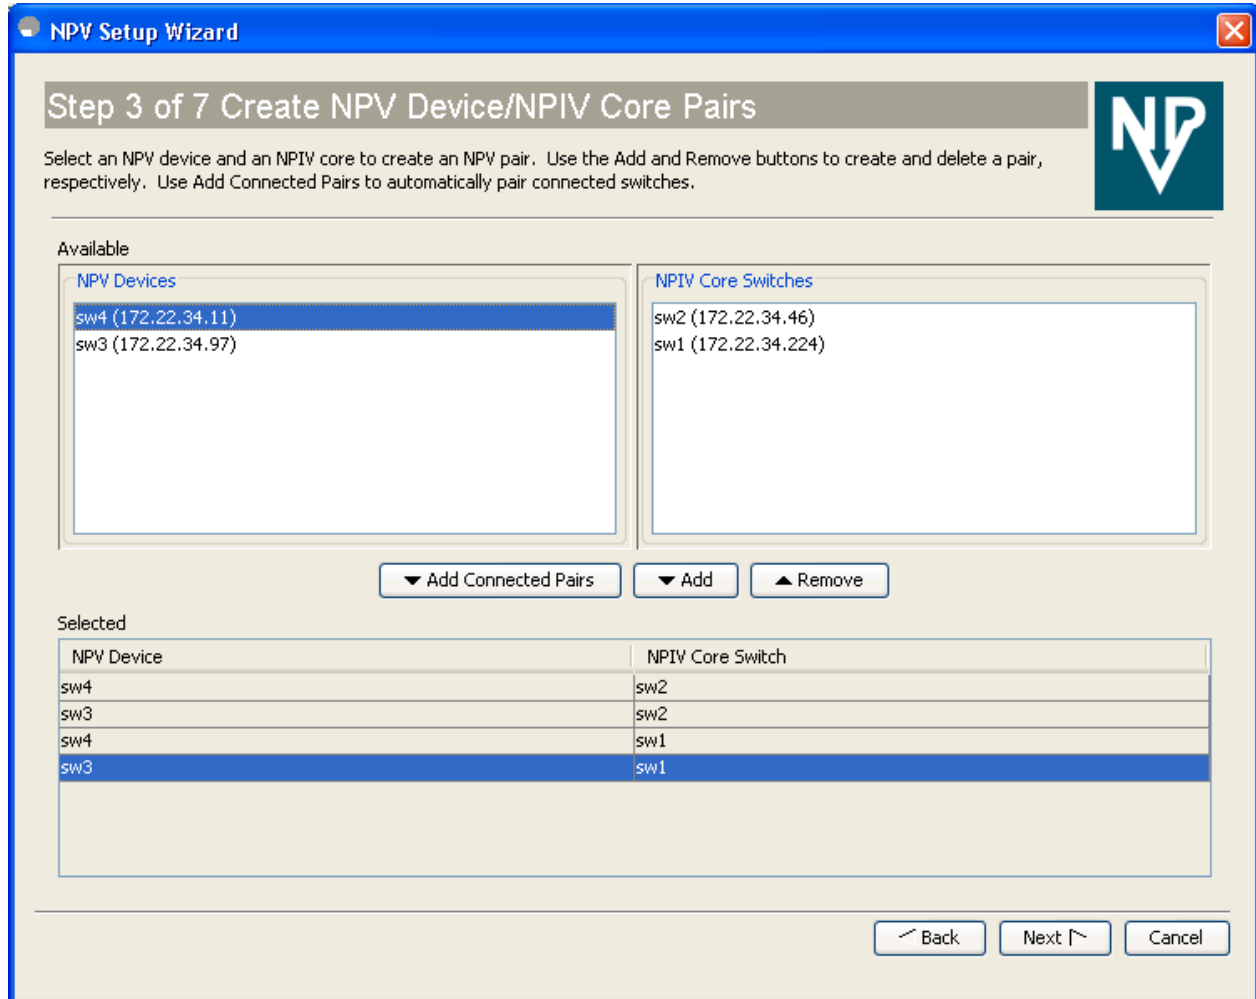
NPV Setup Wizard

Step 3 of 7 Create NPV Device/NPIV Core Pairs

Select an NPV device and an NPIV core to create an NPV pair. Use the Add and Remove buttons to create and delete a pair, respectively. Use Add Connected Pairs to automatically pair connected switches.

NPV

Available

NPV Devices

sw4 (172.22.34.11)
sw3 (172.22.34.97)

NPIV Core Switches

sw2 (172.22.34.46)
sw1 (172.22.34.224)

Add Connected Pairs

Add

Remove

Selected

| NPV Device | NPIV Core Switch |
|---|---|
| sw4 | sw2 |
| sw3 | sw2 |
| sw4 | sw1 |
| sw3 | sw1 |

Back

Next

Cancel